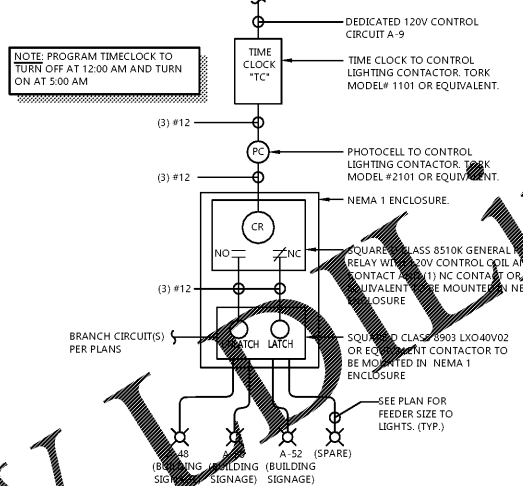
DEDICATED 120V CONTROL CIRCUIT A-9

NOTE: PROGRAM TIMECLOCK TO TURN OFF AT 12:00 AM AND TURN ON AT 5:00 AM

TIME CLOCK "TC"

TIME CLOCK TO CONTROL LIGHTING CONTACTOR. TORK MODEL# 1101 OR EQUIVALENT.

(3) #12

PC

PHOTOCELL TO CONTROL LIGHTING CONTACTOR. TORK MODEL #2101 OR EQUIVALENT.

(3) #12

NEMA 1 ENCLOSURE.

CR

NO

NC

SQUARE D CLASS 8510K GENERAL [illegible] RELAY WITH 120V CONTROL COIL AN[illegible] CONTACT AND (1) NC CONTACT OR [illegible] EQUIVALENT TO BE MOUNTED IN NE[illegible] ENCLOSURE

(3) #12

BRANCH CIRCUIT(S) PER PLANS

UNLATCH

LATCH

SQUARE D CLASS 8903 LXO40V02 OR EQUIVALENT CONTACTOR TO BE MOUNTED IN NEMA 1 ENCLOSURE

SEE PLAN FOR FEEDER SIZE TO LIGHTS. (TYP.)

A-48 (BUILDING SIGNAGE)

A-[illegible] (BUILDING SIGNAGE)

A-52 (BUILDING SIGNAGE)

(SPARE)